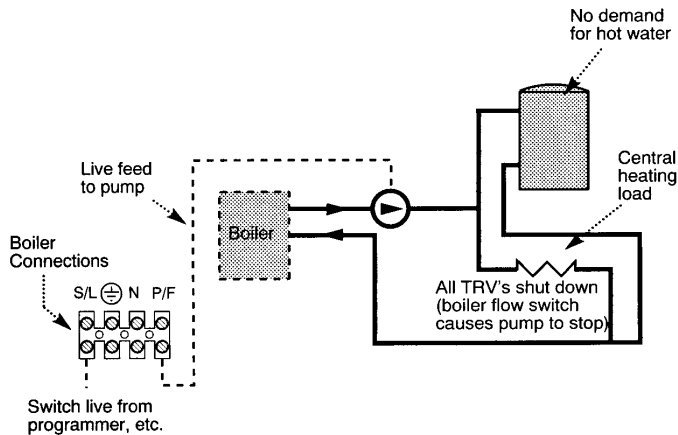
No demand for hot water

Live feed to pump

Central heating load

Boiler

Boiler Connections

S/L ⏚ N P/F

All TRV's shut down (boiler flow switch causes pump to stop)

Switch live from programmer, etc.